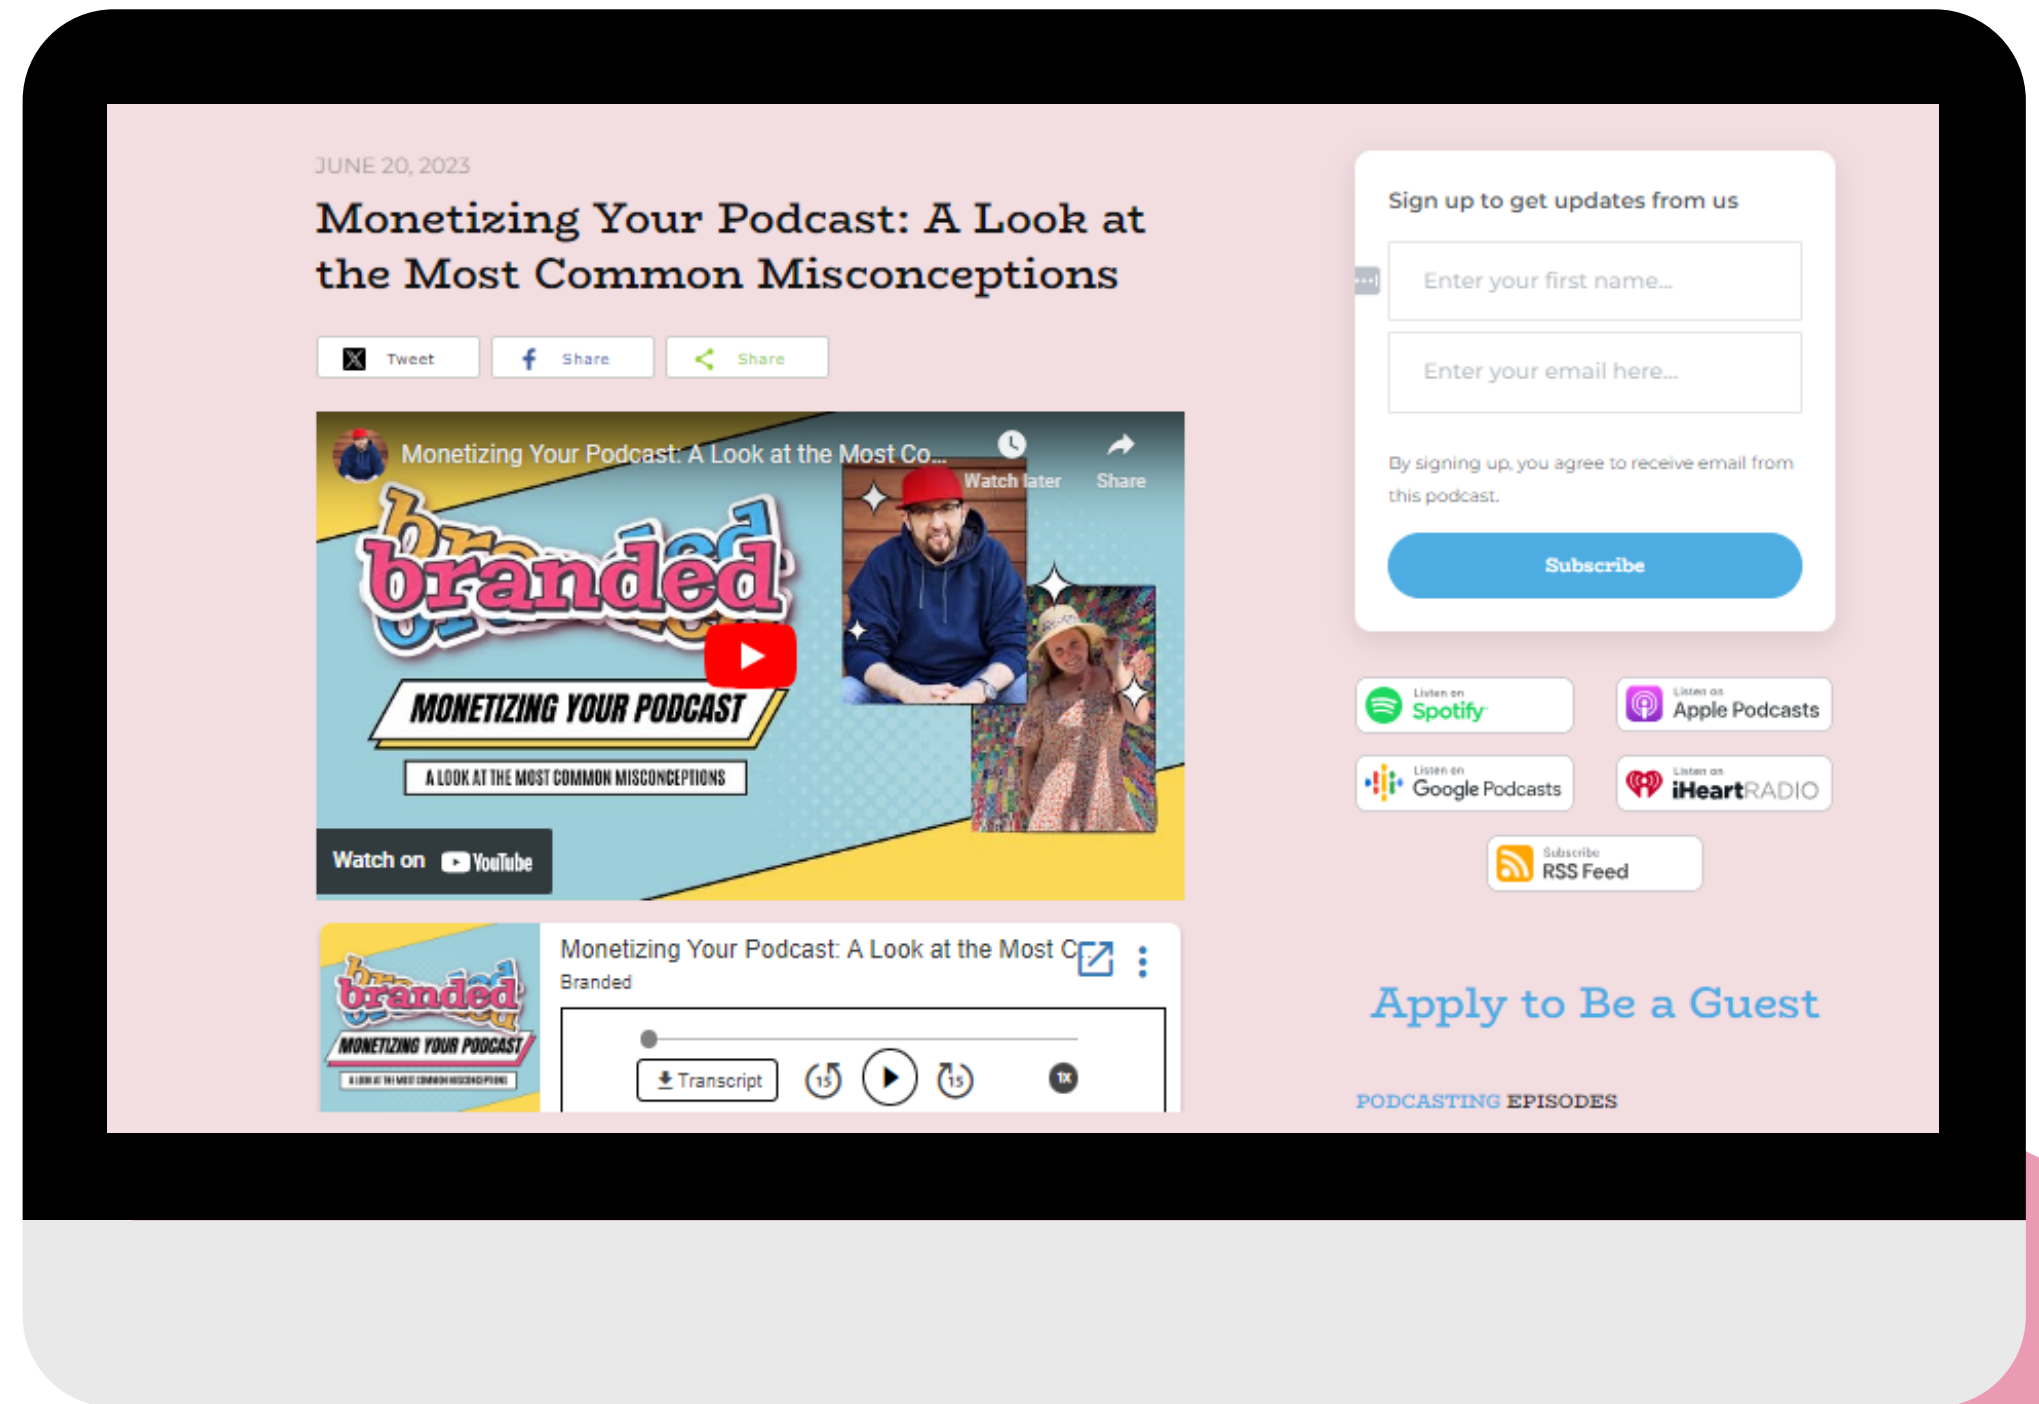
JUNE 20, 2023

Monetizing Your Podcast: A Look at the Most Common Misconceptions

Tweet Share Share

Monetizing Your Podcast: A Look at the Most Co...

Watch later Share

branded

MONETIZING YOUR PODCAST

A LOOK AT THE MOST COMMON MISCONCEPTIONS

Watch on YouTube

branded

MONETIZING YOUR PODCAST

Monetizing Your Podcast: A Look at the Most C

Branded

Transcript 15 15 1X

Sign up to get updates from us

Enter your first name...

Enter your email here...

By signing up, you agree to receive email from this podcast.

Subscribe

Listen on Spotify

Listen on Apple Podcasts

Listen on Google Podcasts

Listen on iHeartRADIO

Subscribe RSS Feed

Apply to Be a Guest

PODCASTING EPISODES